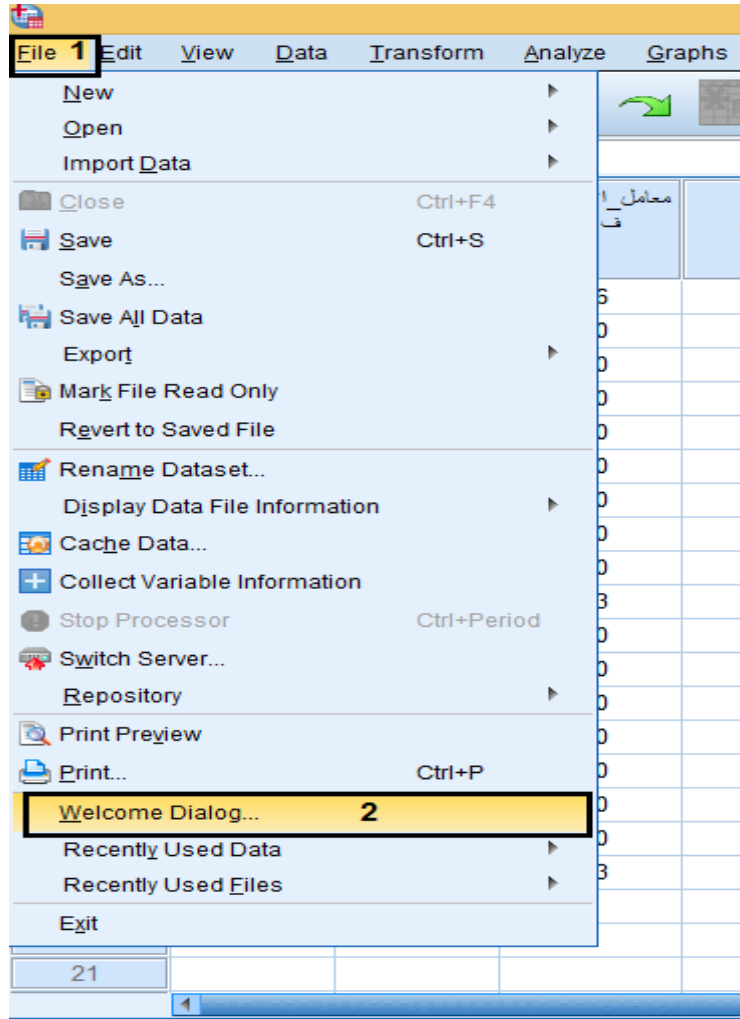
File 1 Edit View Data Transform Analyze Graphs

New
Open
Import Data
Close Ctrl+F4
Save Ctrl+S
Save As...
Save All Data
Export
Mark File Read Only
Revert to Saved File
Rename Dataset...
Display Data File Information
Cache Data...
Collect Variable Information
Stop Processor Ctrl+Period
Switch Server...
Repository
Print Preview
Print... Ctrl+P
Welcome Dialog... 2
Recently Used Data
Recently Used Files
Exit

معامل_ا ف

6
0
0
0
0
0
0
0
0
3
0
0
0
0
0
0
0
3

21